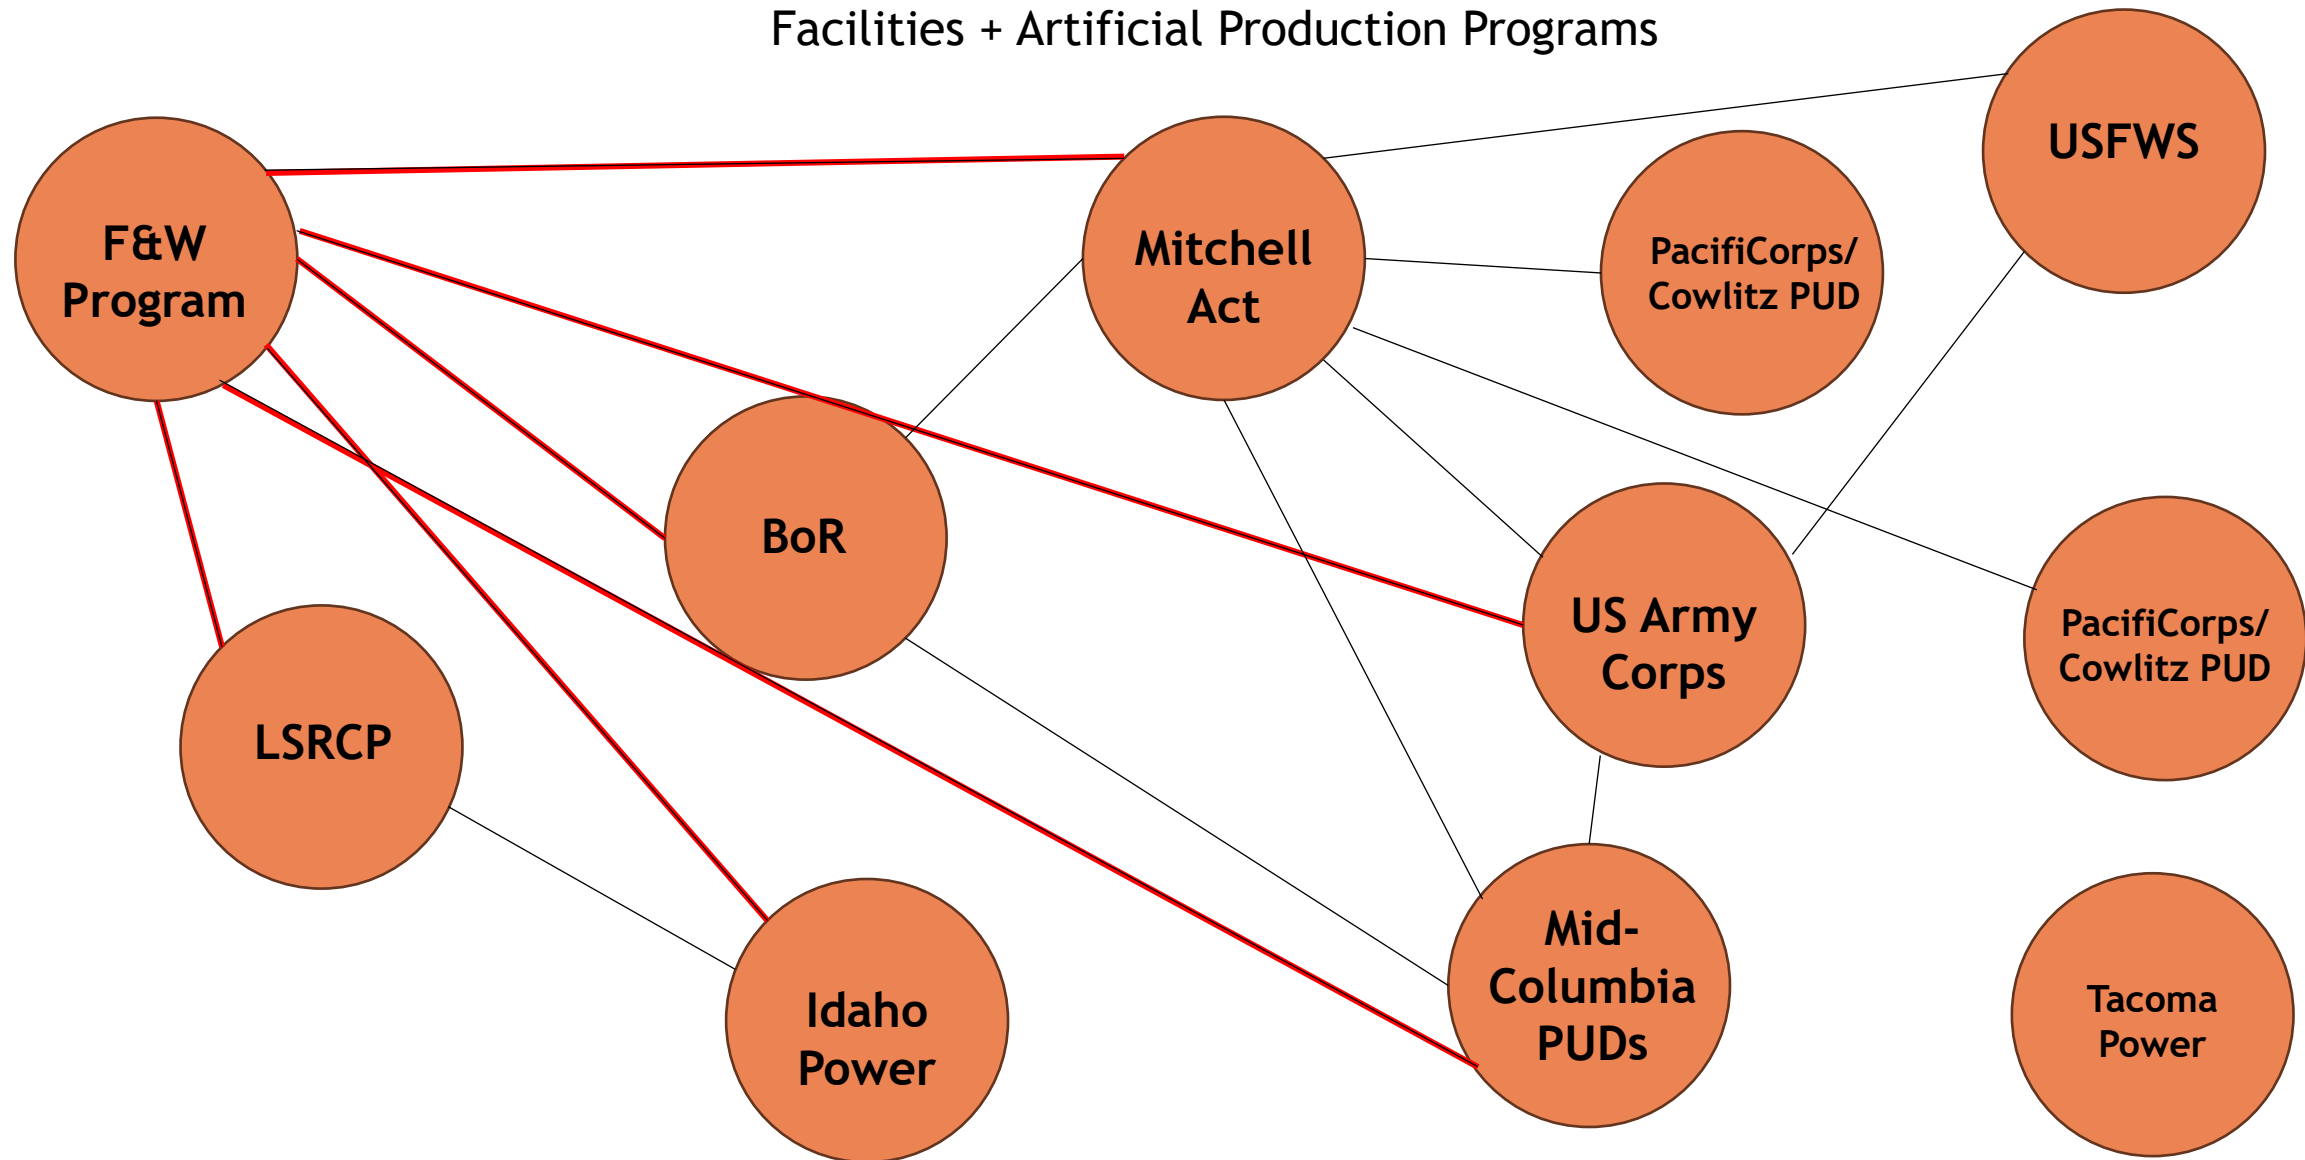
Facilities + Artificial Production Programs

F&W Program

Mitchell Act

PacifiCorps/ Cowlitz PUD

USFWS

BoR

US Army Corps

PacifiCorps/ Cowlitz PUD

LSRCP

Idaho Power

Mid-Columbia PUDs

Tacoma Power